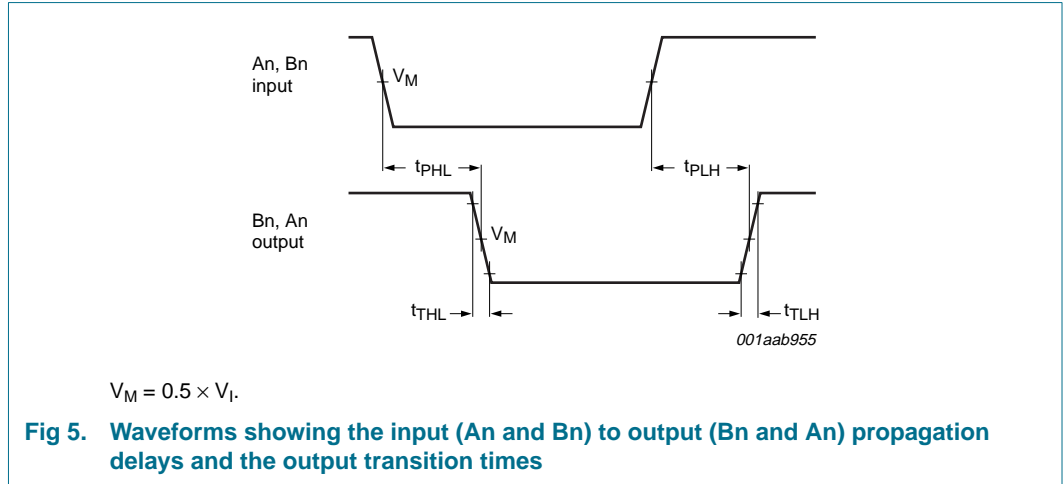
An, Bn input

$V_M$

$t_{PHL}$

$t_{PLH}$

Bn, An output

$V_M$

$t_{THL}$

$t_{TLH}$

001aab955

$V_M = 0.5 \times V_I$.

Fig 5. Waveforms showing the input (An and Bn) to output (Bn and An) propagation delays and the output transition times